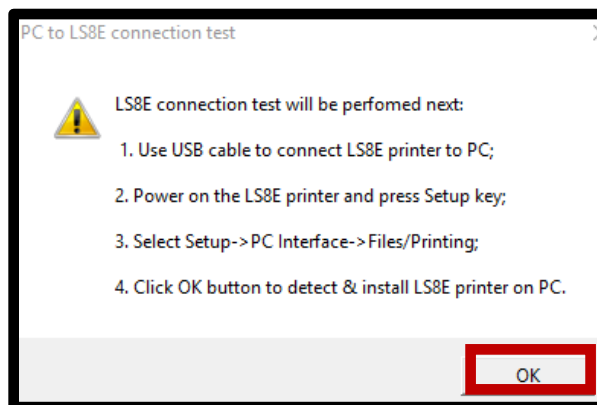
PC to LS8E connection test

LS8E connection test will be perfomed next:

1. Use USB cable to connect LS8E printer to PC;

2. Power on the LS8E printer and press Setup key;

3. Select Setup->PC Interface->Files/Printing;

4. Click OK button to detect & install LS8E printer on PC.

OK